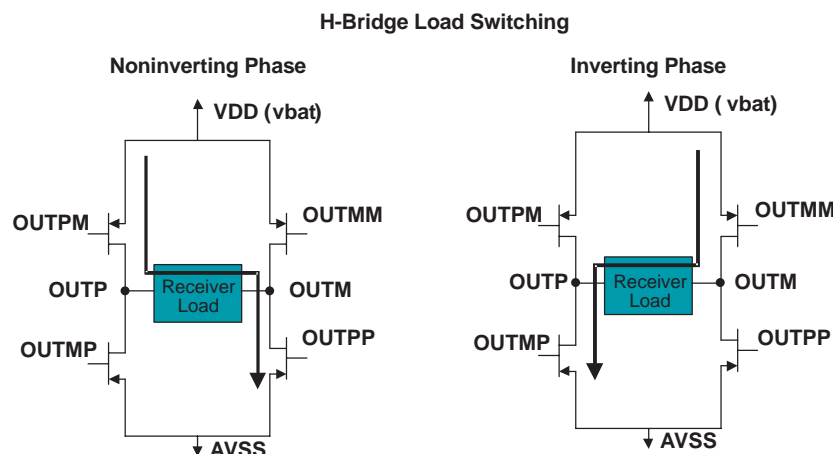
H-Bridge Load Switching

Noninverting Phase

VDD (vbat)

OUTPM

OUTMM

OUTP

Receiver Load

OUTM

OUTMP

OUTPP

AVSS

Inverting Phase

VDD ( vbat)

OUTPM

OUTMM

OUTP

Receiver Load

OUTM

OUTMP

OUTPP

AVSS